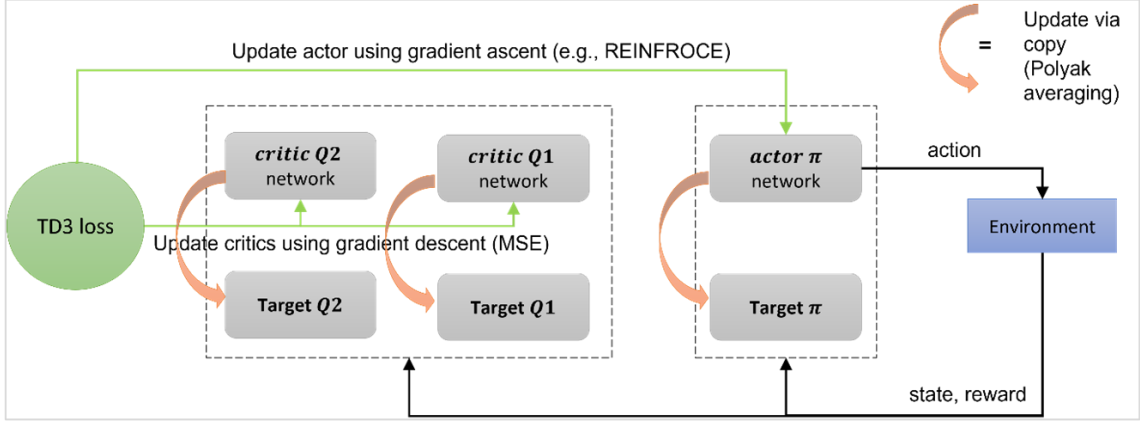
Update actor using gradient ascent (e.g., REINFROCE)

= Update via copy (Polyak averaging)

TD3 loss

$critic\ Q2$ network

$critic\ Q1$ network

$actor\ \pi$ network

action

Environment

Update critics using gradient descent (MSE)

Target $Q2$

Target $Q1$

Target $\pi$

state, reward